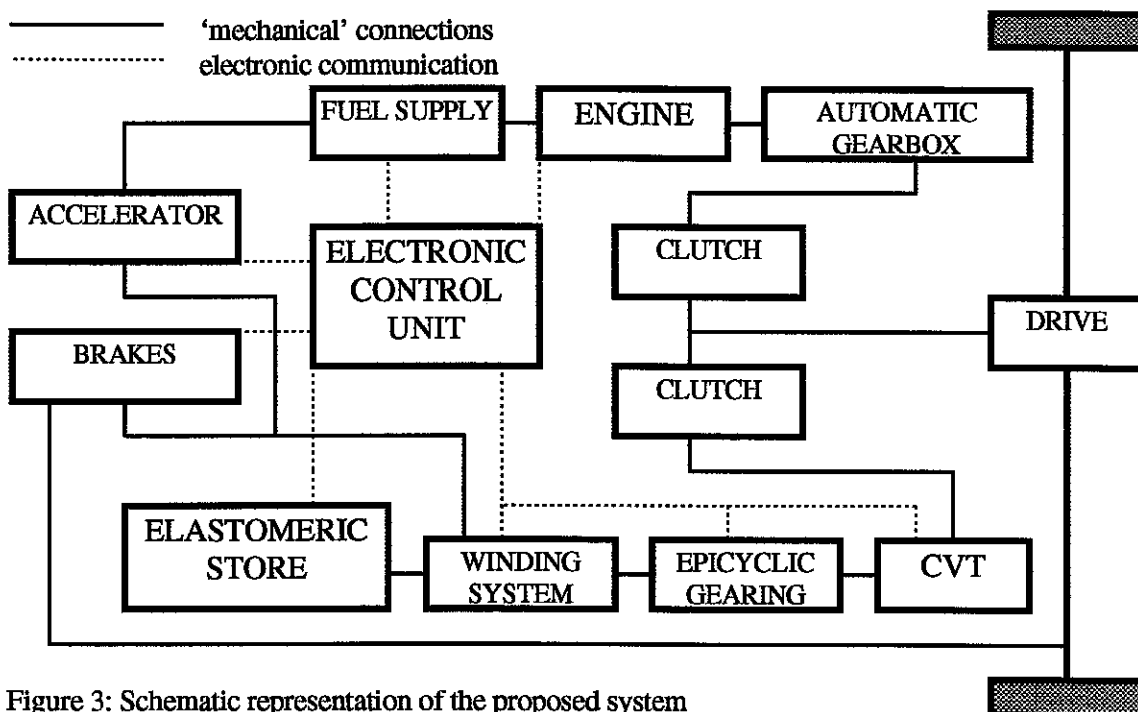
'mechanical' connections
electronic communication

FUEL SUPPLY

ENGINE

AUTOMATIC GEARBOX

ACCELERATOR

ELECTRONIC CONTROL UNIT

CLUTCH

DRIVE

BRAKES

CLUTCH

ELASTOMERIC STORE

WINDING SYSTEM

EPICYCLIC GEARING

CVT

Figure 3: Schematic representation of the proposed system